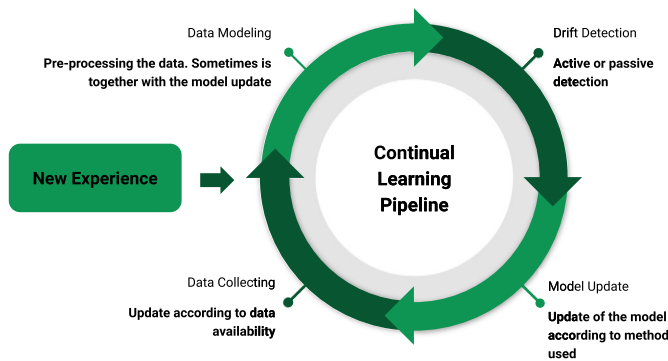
Data Modeling

Pre-processing the data. Sometimes is together with the model update

Drift Detection

Active or passive detection

New Experience

Continual Learning Pipeline

Data Collecting

Update according to data availability

Model Update

Update of the model according to method used